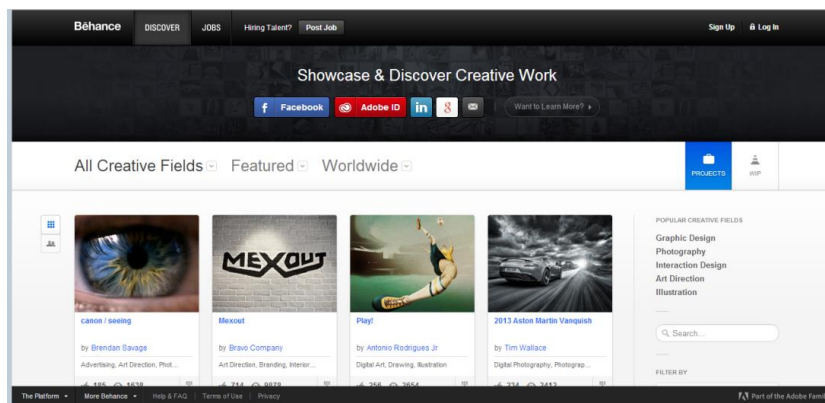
Bēhance DISCOVER JOBS Hiring Talent? Post Job

Sign Up Log In

Showcase & Discover Creative Work

Facebook Adobe ID in 8 Want to Learn More?

All Creative Fields Featured Worldwide

PROJECTS WIP

MEXOUT

canon / seeing
by Brendan Savage
Advertising, Art Direction, Phot...
185 1638

Mexout
by Bravo Company
Art Direction, Branding, Interior...
714 9878

Play!
by Antonio Rodrigues Jr
Digital Art, Drawing, Illustration
256 3654

2013 Aston Martin Vanquish
by Tim Wallace
Digital Photography, Photograp...
334 2412

POPULAR CREATIVE FIELDS
Graphic Design
Photography
Interaction Design
Art Direction
Illustration

Search...

FILTER BY

The Platform More Behance Help & FAQ Terms of Use Privacy

Part of the Adobe Famil